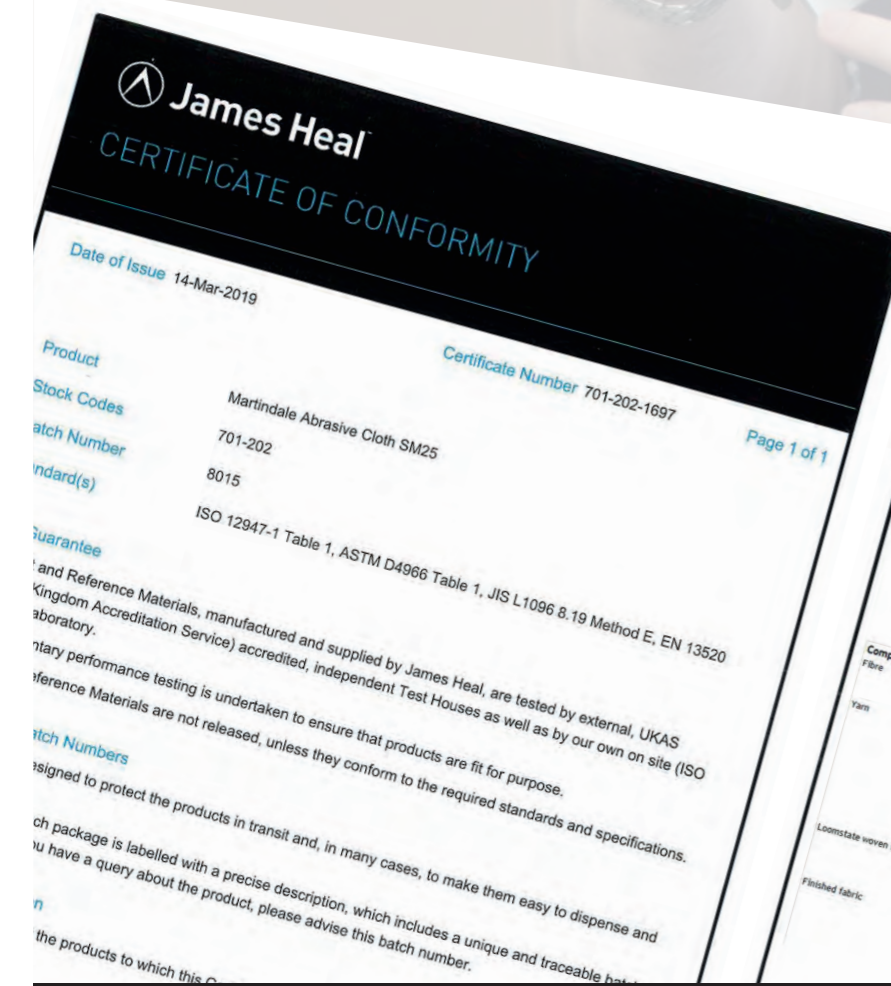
James Heal

CERTIFICATE OF CONFORMITY

Date of Issue 14-Mar-2019

Certificate Number 701-202-1697

Page 1 of 1

Product Martindale Abrasive Cloth SM25

Stock Codes 701-202

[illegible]atch Number 8015

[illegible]ndard(s) ISO 12947-1 Table 1, ASTM D4966 Table 1, JIS L1096 8.19 Method E, EN 13520

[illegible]uarantee

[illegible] and Reference Materials, manufactured and supplied by James Heal, are tested by external, UKAS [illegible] Kingdom Accreditation Service) accredited, independent Test Houses as well as by our own on site (ISO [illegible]aboratory.

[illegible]ntary performance testing is undertaken to ensure that products are fit for purpose.

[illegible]eference Materials are not released, unless they conform to the required standards and specifications.

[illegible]tch Numbers

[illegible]signed to protect the products in transit and, in many cases, to make them easy to dispense and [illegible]

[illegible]ch package is labelled with a precise description, which includes a unique and traceable bat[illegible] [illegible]u have a query about the product, please advise this batch number.

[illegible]n

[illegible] the products to which this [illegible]

Comp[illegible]
Fibre
Yarn
Loomstate woven
Finished fabric